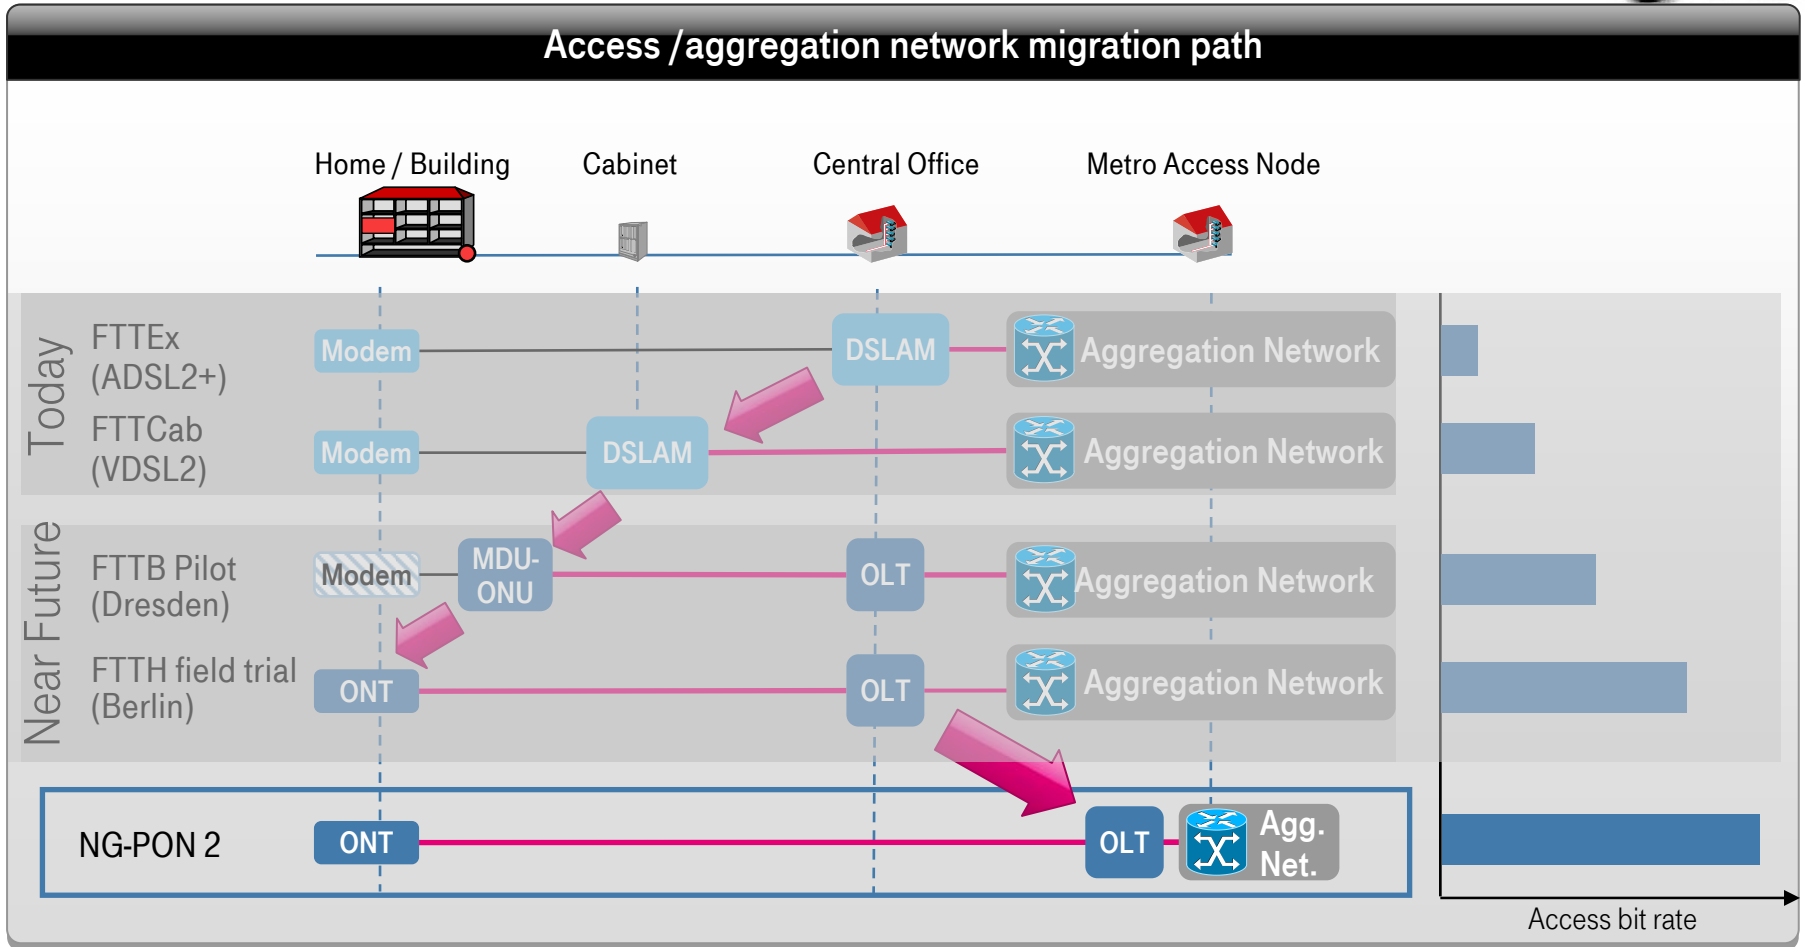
Access /aggregation network migration path

Home / Building
Cabinet
Central Office
Metro Access Node

Today
FTTEx (ADSL2+)
Modem
DSLAM
Aggregation Network

FTTCab (VDSL2)
Modem
DSLAM
Aggregation Network

Near Future
FTTB Pilot (Dresden)
Modem
MDU-ONU
OLT
Aggregation Network

FTTH field trial (Berlin)
ONT
OLT
Aggregation Network

NG-PON 2
ONT
OLT
Agg. Net.

Access bit rate